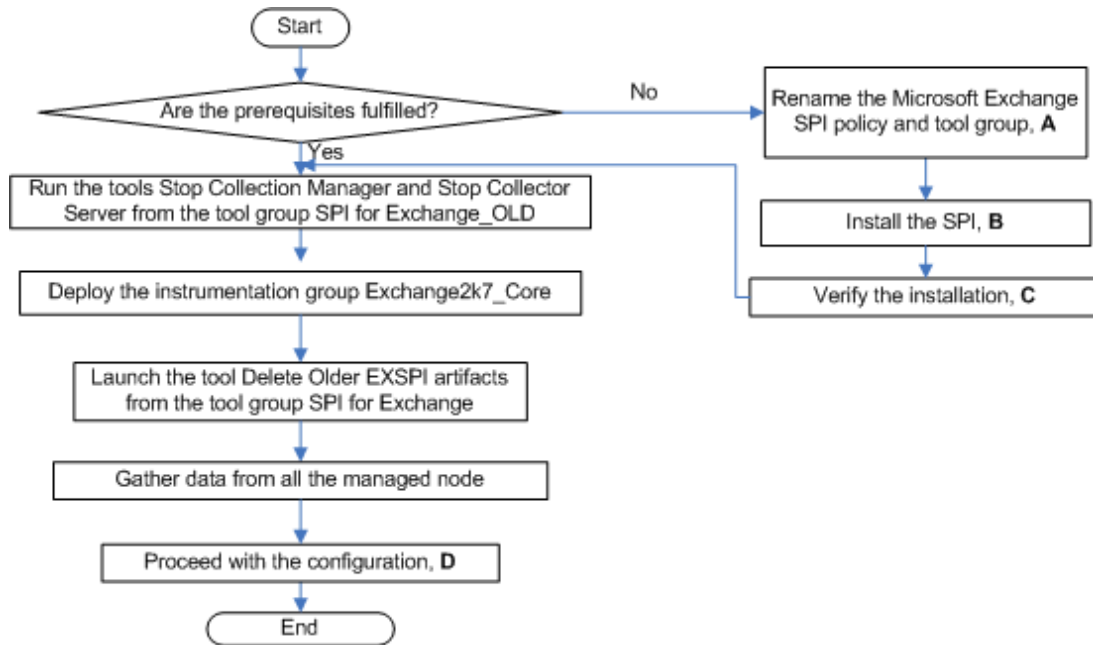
Start

Are the prerequisites fulfilled?

No

Rename the Microsoft Exchange SPI policy and tool group, **A**

Install the SPI, **B**

Verify the installation, **C**

Yes

Run the tools Stop Collection Manager and Stop Collector Server from the tool group SPI for Exchange_OLD

Deploy the instrumentation group Exchange2k7_Core

Launch the tool Delete Older EXSPI artifacts from the tool group SPI for Exchange

Gather data from all the managed node

Proceed with the configuration, **D**

End